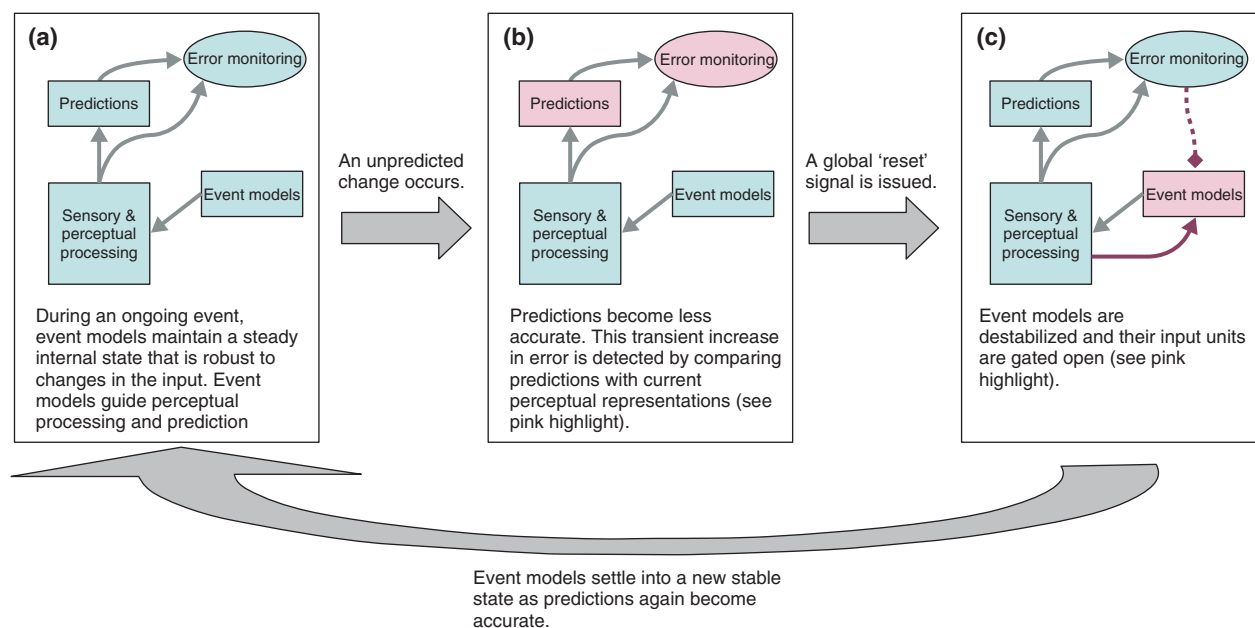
(a)

Error monitoring

Predictions

Sensory & perceptual processing

Event models

During an ongoing event, event models maintain a steady internal state that is robust to changes in the input. Event models guide perceptual processing and prediction

An unpredicted change occurs.

(b)

Error monitoring

Predictions

Sensory & perceptual processing

Event models

Predictions become less accurate. This transient increase in error is detected by comparing predictions with current perceptual representations (see pink highlight).

A global 'reset' signal is issued.

(c)

Error monitoring

Predictions

Event models

Sensory & perceptual processing

Event models are destabilized and their input units are gated open (see pink highlight).

Event models settle into a new stable state as predictions again become accurate.